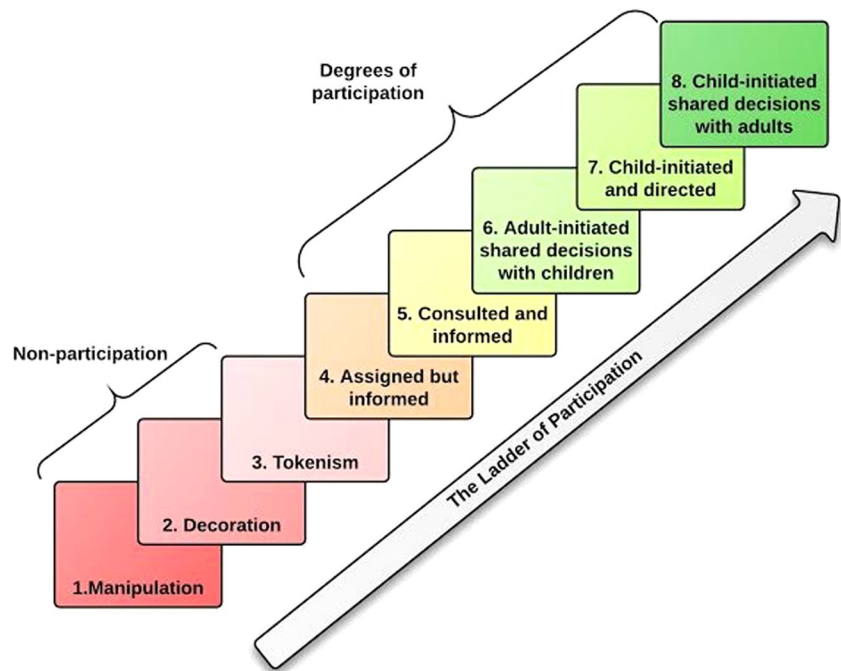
Degrees of participation

8. Child-initiated shared decisions with adults

7. Child-initiated and directed

6. Adult-initiated shared decisions with children

5. Consulted and informed

Non-participation

4. Assigned but informed

3. Tokenism

2. Decoration

1.Manipulation

The Ladder of Participation